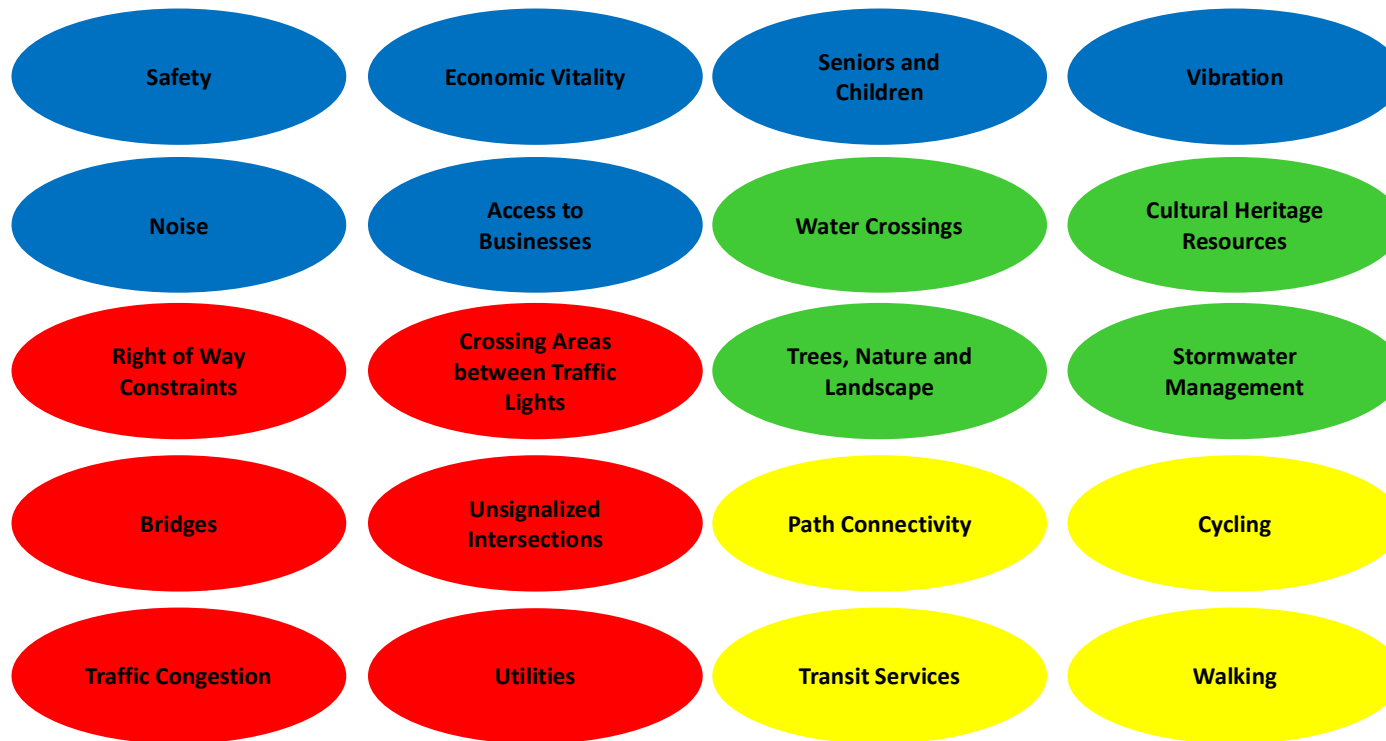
Safety

Economic Vitality

Seniors and Children

Vibration

Noise

Access to Businesses

Water Crossings

Cultural Heritage Resources

Right of Way Constraints

Crossing Areas between Traffic Lights

Trees, Nature and Landscape

Stormwater Management

Bridges

Unsignalized Intersections

Path Connectivity

Cycling

Traffic Congestion

Utilities

Transit Services

Walking